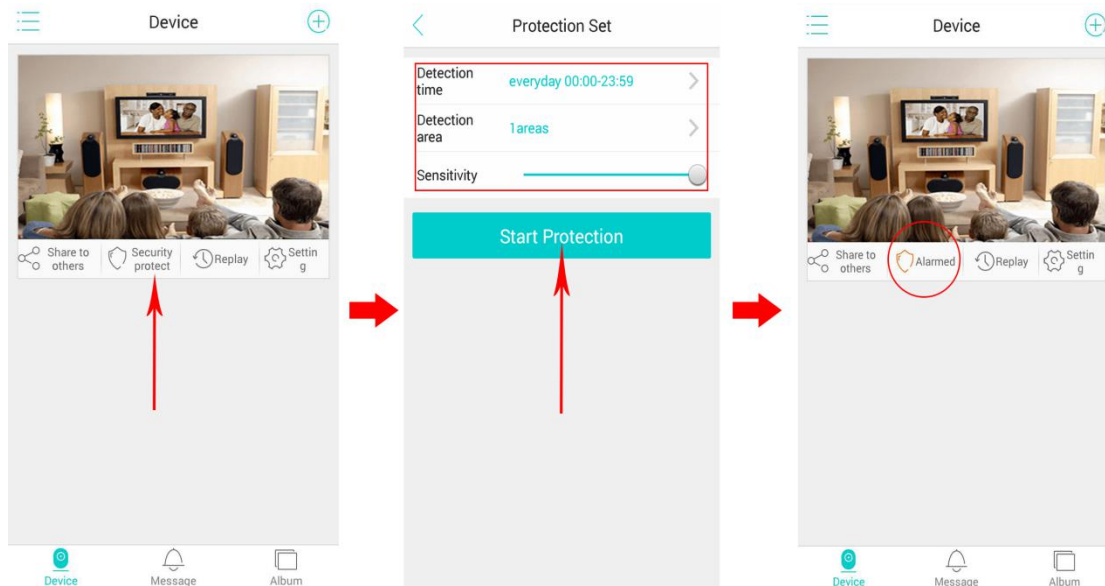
Device

Share to others
Security protect
Replay
Setting

Device
Message
Album

Protection Set

Detection time
everyday 00:00-23:59

Detection area
1areas

Sensitivity

Start Protection

Device

Share to others
Alarmed
Replay
Setting

Device
Message
Album